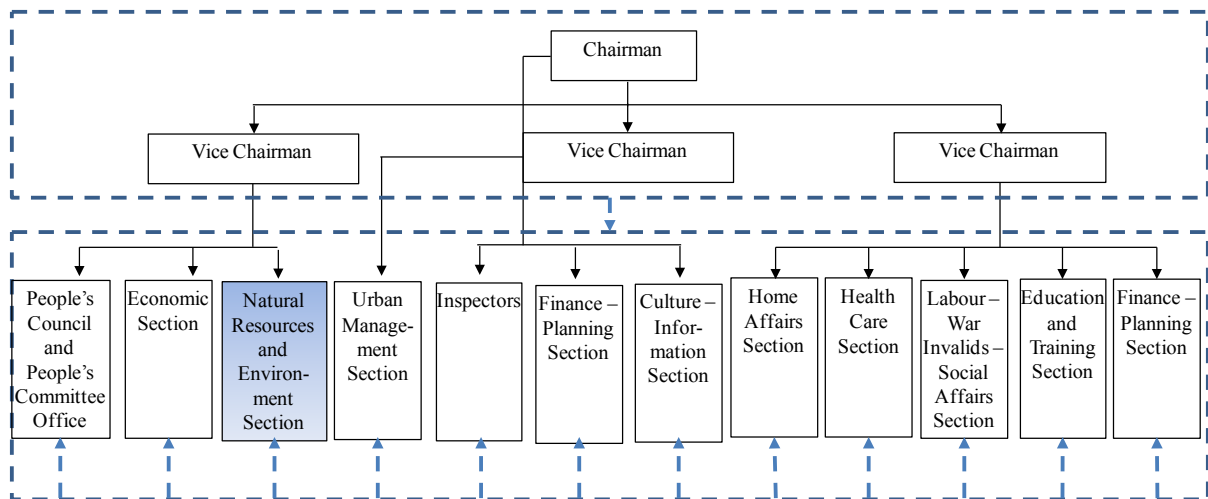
Chairman

Vice Chairman

Vice Chairman

Vice Chairman

People's Council and People's Committee Office

Economic Section

Natural Resources and Environment Section

Urban Management Section

Inspectors

Finance – Planning Section

Culture – Information Section

Home Affairs Section

Health Care Section

Labour – War Invalids – Social Affairs Section

Education and Training Section

Finance – Planning Section